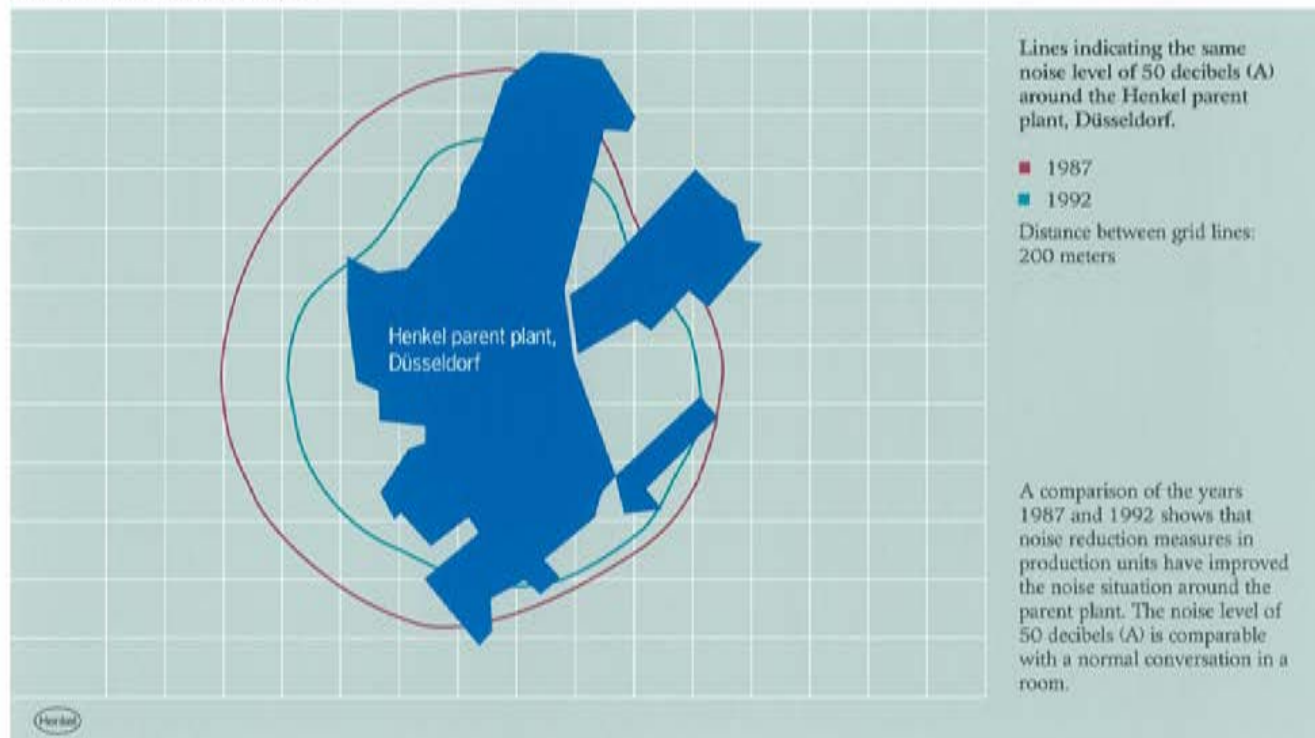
Henkel parent plant, Düsseldorf

Lines indicating the same noise level of 50 decibels (A) around the Henkel parent plant, Düsseldorf.

1987

1992

Distance between grid lines: 200 meters

A comparison of the years 1987 and 1992 shows that noise reduction measures in production units have improved the noise situation around the parent plant. The noise level of 50 decibels (A) is comparable with a normal conversation in a room.

Henkel